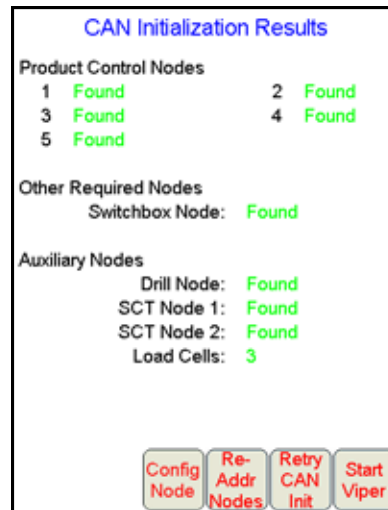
CAN Initialization Results

Product Control Nodes

1 Found
2 Found
3 Found
4 Found
5 Found

Other Required Nodes

Switchbox Node: Found

Auxiliary Nodes

Drill Node: Found
SCT Node 1: Found
SCT Node 2: Found
Load Cells: 3

Config Node

Re-Addr Nodes

Retry CAN Init

Start Viper